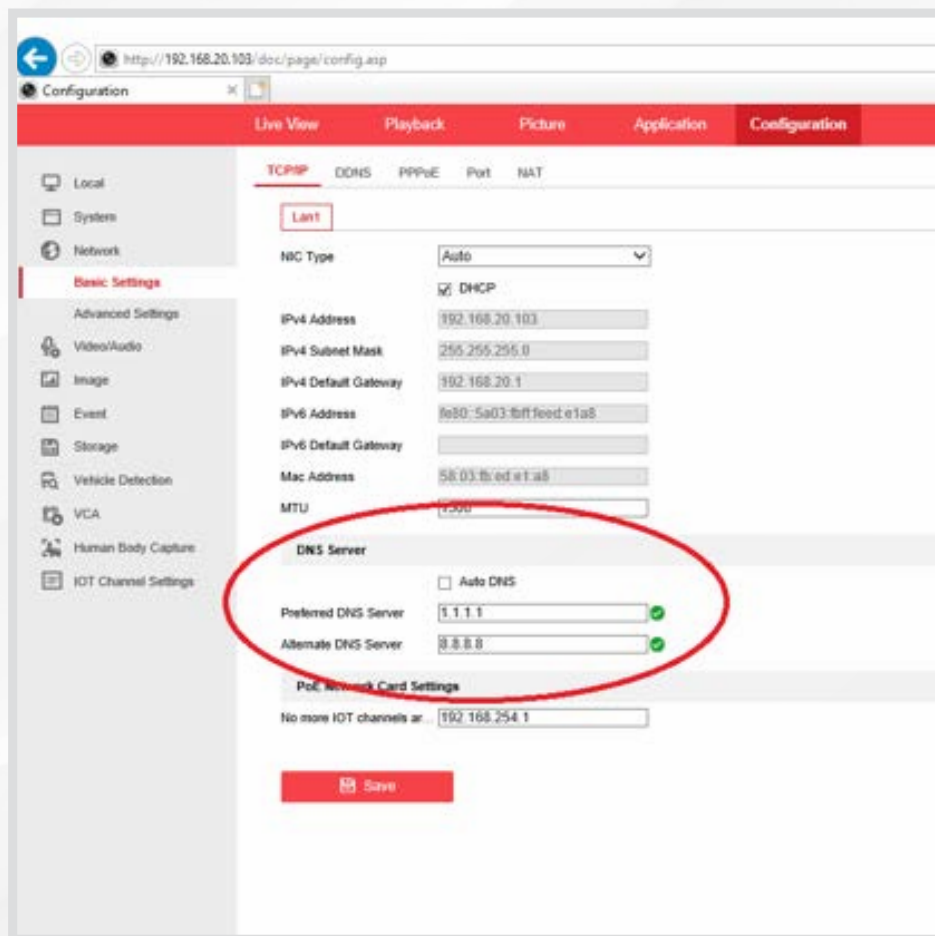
http://192.168.20.103/doc/page/config.asp

Configuration

Live View
Playback
Picture
Application
Configuration

Local
System
Network
Basic Settings
Advanced Settings
Video/Audio
Image
Event
Storage
Vehicle Detection
VCA
Human Body Capture
IOT Channel Settings

TCP/IP
DDNS
PPPoE
Port
NAT

Lan1

NIC Type
Auto

DHCP

IPv4 Address
192.168.20.103

IPv4 Subnet Mask
255.255.255.0

IPv4 Default Gateway
192.168.20.1

IPv6 Address
fe80::5a03:fbff:feed:e1a8

IPv6 Default Gateway

Mac Address
58:03:fb:ed:e1:a8

MTU
1500

DNS Server

Auto DNS

Preferred DNS Server
1.1.1.1

Alternate DNS Server
8.8.8.8

PoE Network Card Settings

No more IOT channels ar...
192.168.254.1

Save